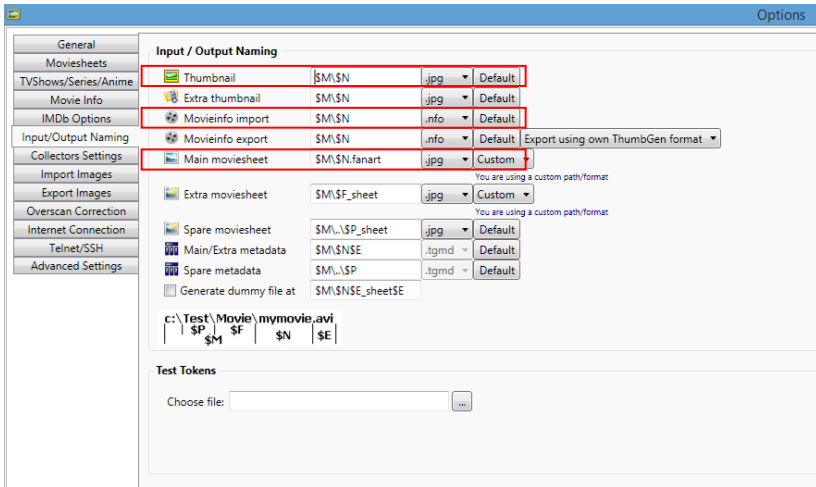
Options

General
Moviesheets
TVShows/Series/Anime
Movie Info
IMDb Options
Input/Output Naming
Collectors Settings
Import Images
Export Images
Overscan Correction
Internet Connection
Telnet/SSH
Advanced Settings

Input / Output Naming

| | | | | |
|---|---|---|---|---|
| Thumbnail | $M\$N | .jpg | Default | |
| Extra thumbnail | $M\$N | .jpg | Default | |
| Movieinfo import | $M\$N | .nfo | Default | |
| Movieinfo export | $M\$N | .nfo | Default | Export using own ThumbGen format |
| Main moviesheet | $M\$N.fanart | .jpg | Custom | |

You are using a custom path/format

| | | | |
|---|---|---|---|
| Extra moviesheet | $M\$F_sheet | .jpg | Custom |

You are using a custom path/format

| | | | |
|---|---|---|---|
| Spare moviesheet | $M\..\$P_sheet | .jpg | Default |
| Main/Extra metadata | $M\$N$E | .tgmd | Default |
| Spare metadata | $M\..\$P | .tgmd | Default |
| Generate dummy file at | $M\$N$E_sheet$E | | |

c:\Test\Movie\mymovie.avi
$P $F $M $N $E

Test Tokens

Choose file: ...